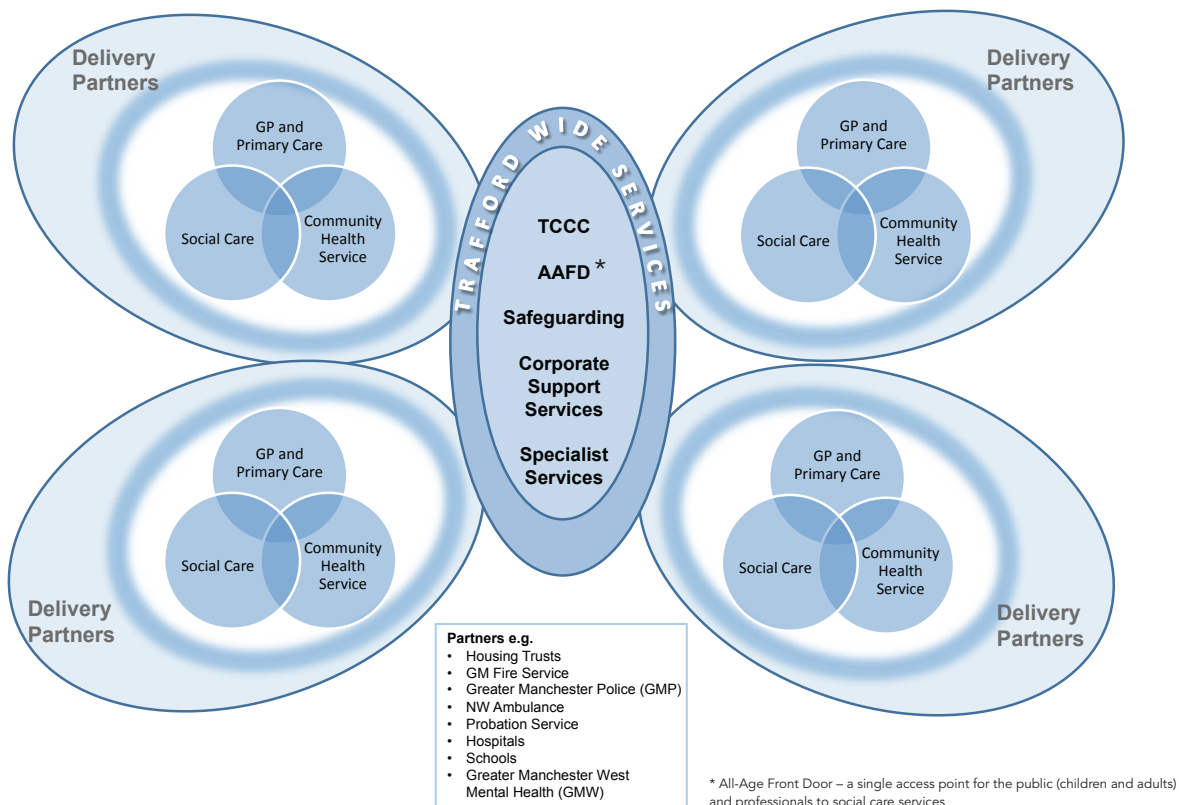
Delivery Partners

GP and Primary Care

Social Care

Community Health Service

Delivery Partners

GP and Primary Care

Social Care

Community Health Service

TRAFFORD WIDE SERVICES

TCCC

AAFD *

Safeguarding

Corporate Support Services

Specialist Services

GP and Primary Care

Social Care

Community Health Service

Delivery Partners

GP and Primary Care

Social Care

Community Health Service

Delivery Partners

Partners e.g.
• Housing Trusts
• GM Fire Service
• Greater Manchester Police (GMP)
• NW Ambulance
• Probation Service
• Hospitals
• Schools
• Greater Manchester West Mental Health (GMW)

* All-Age Front Door – a single access point for the public (children and adults) and professionals to social care services